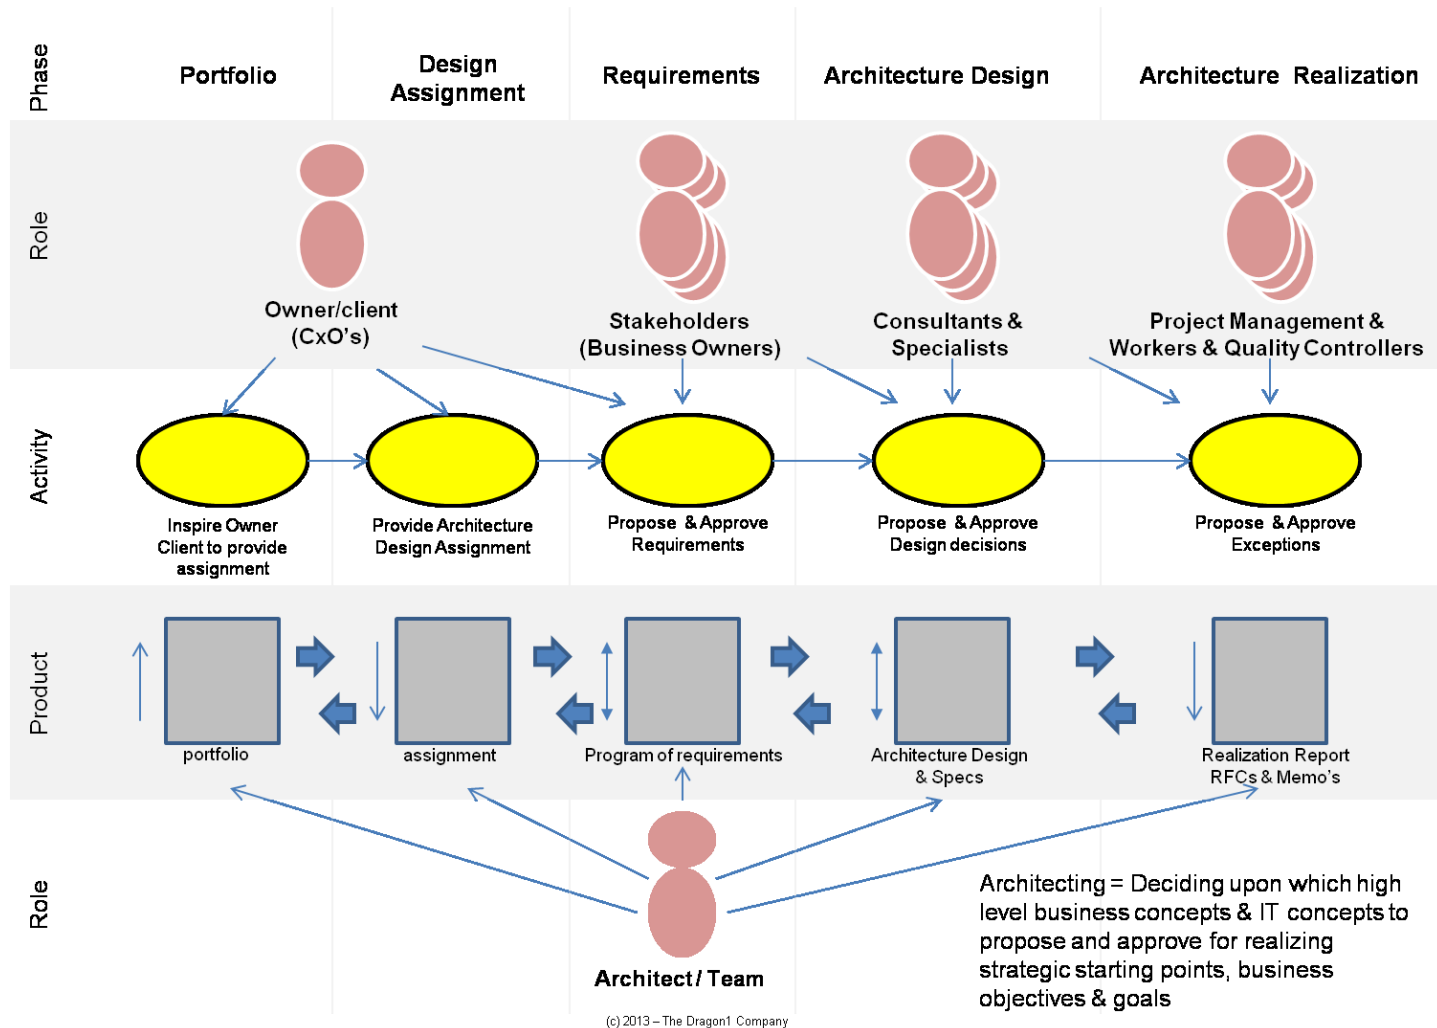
Phase

Portfolio

Design Assignment

Requirements

Architecture Design

Architecture Realization

Role

Owner/client (CxO's)

Stakeholders (Business Owners)

Consultants & Specialists

Project Management & Workers & Quality Controllers

Activity

Inspire Owner Client to provide assignment

Provide Architecture Design Assignment

Propose & Approve Requirements

Propose & Approve Design decisions

Propose & Approve Exceptions

Product

portfolio

assignment

Program of requirements

Architecture Design & Specs

Realization Report RFCs & Memo's

Role

Architect / Team

Architecting = Deciding upon which high level business concepts & IT concepts to propose and approve for realizing strategic starting points, business objectives & goals

(c) 2013 – The Dragon1 Company